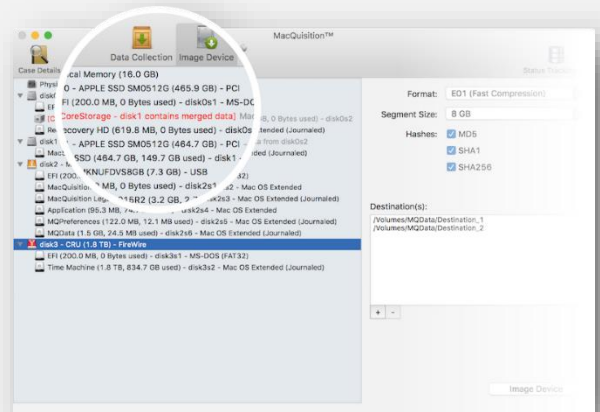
MacQuisition™

Case Details

Data Collection

Image Device

Status

Physi

cal Memory (16.0 GB)

disk

0 - APPLE SSD SM0512G (465.9 GB) - PCI

EFI (200.0 MB, 0 Bytes used) - disk0s1 - MS-DO

[CoreStorage - disk1 contains merged data] Ma disk0s2

Recovery HD (619.8 MB, 0 Bytes used) - disk0s Extended (Journaled)

disk1

1 - APPLE SSD SM0512G (464.7 GB) - PCI

Maci SSD (464.7 GB, 149.7 GB used) - disk1 - a from disk0s2

disk2 - KNUFDVS8GB (7.3 GB) - USB

EFI (200.0 MB, 0 Bytes used) (FAT32)

MacQuisition Lega (7.3 GB) - disk2s1 - Mac OS Extended

MacQuisition Legacy 2016R2 (3.2 GB, 2.2 GB used) - disk2s3 - Mac OS Extended

Application (95.3 MB, 74.7 MB used) - disk2s4 - Mac OS Extended

MQPreferences (122.0 MB, 12.1 MB used) - disk2s5 - Mac OS Extended (Journaled)

MQData (1.5 GB, 24.5 MB used) - disk2s6 - Mac OS Extended (Journaled)

disk3 - CRU (1.8 TB) - FireWire

EFI (200.0 MB, 0 Bytes used) - disk3s1 - MS-DOS (FAT32)

Time Machine (1.8 TB, 834.7 GB used) - disk3s2 - Mac OS Extended (Journaled)

Format: E01 (Fast Compression)

Segment Size: 8 GB

Hashes: MD5

SHA1

SHA256

Destination(s):

/Volumes/MQData/Destination_1

/Volumes/MQData/Destination_2

+ -

Image Device